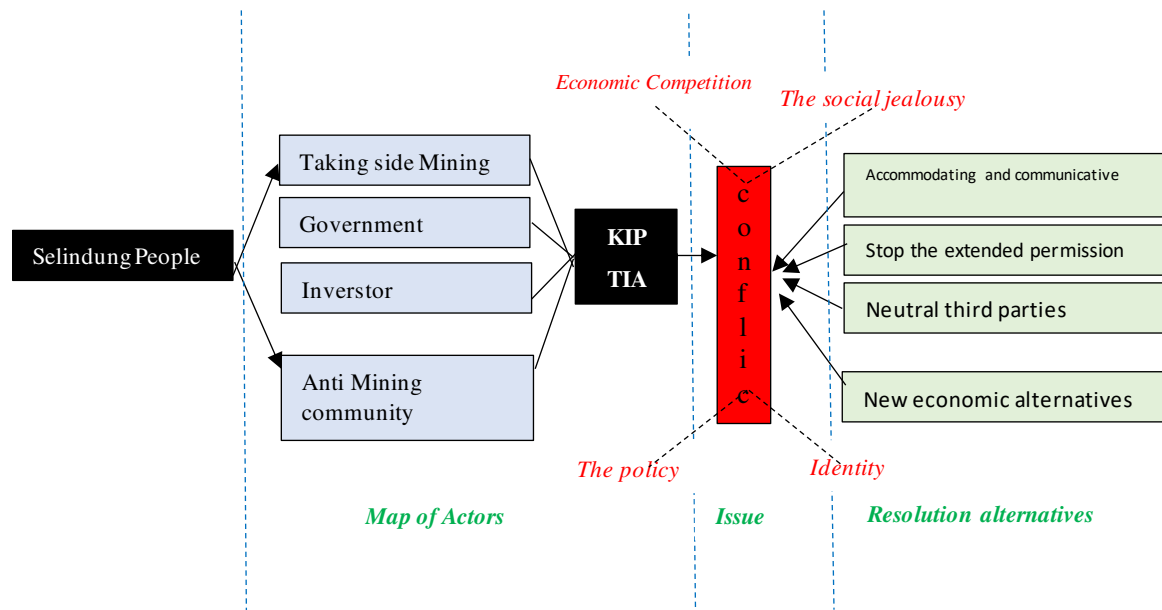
Economic Competition

The social jealousy

Selindung People

Taking side Mining

Government

Inverstor

Anti Mining community

KIP

TIA

c o n f l i c

Accommodating and communicative

Stop the extended permission

Neutral third parties

New economic alternatives

The policy

Identity

Map of Actors

Issue

Resolution alternatives